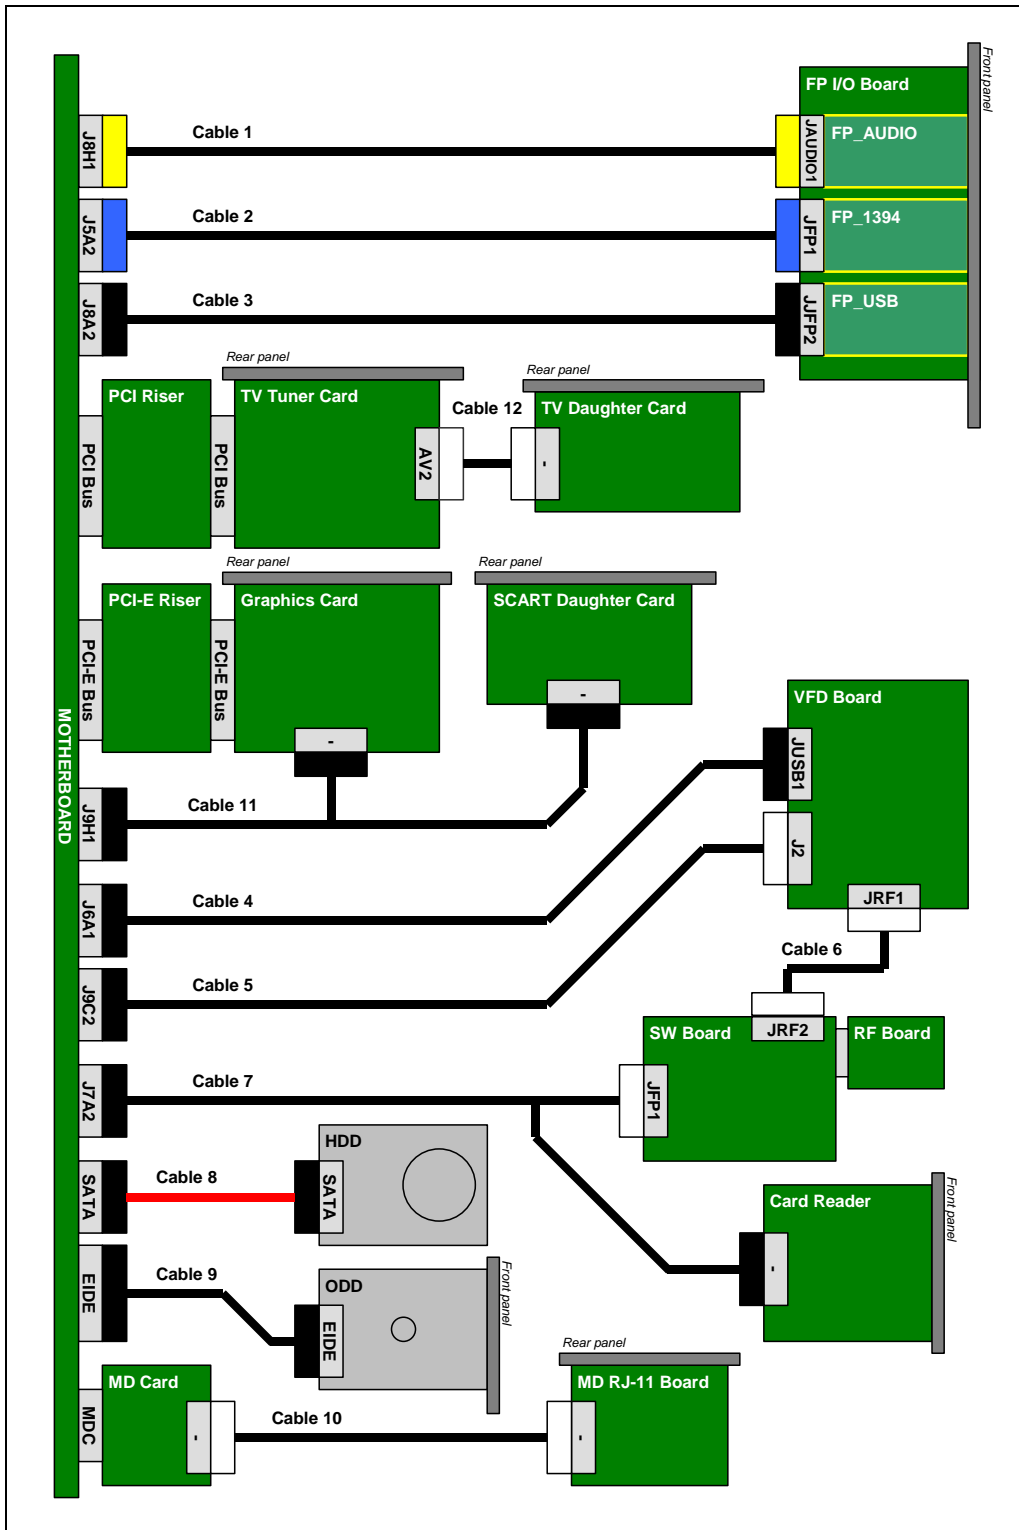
Front panel
FP I/O Board
J8H1
Cable 1
JAUDIO1
FP_AUDIO
J5A2
Cable 2
JFP1
FP_1394
J8A2
Cable 3
JJFP2
FP_USB
Rear panel
Rear panel
PCI Riser
TV Tuner Card
Cable 12
TV Daughter Card
PCI Bus
PCI Bus
AV2
-
Rear panel
Rear panel
PCI-E Riser
Graphics Card
SCART Daughter Card
PCI-E Bus
PCI-E Bus
-
-
VFD Board
MOTHERBOARD
JUSB1
J9H1
Cable 11
J2
JRF1
J6A1
Cable 4
Cable 6
J9C2
Cable 5
SW Board
JRF2
RF Board
J7A2
Cable 7
JFP1
HDD
SATA
Cable 8
SATA
Card Reader
Front panel
EIDE
Cable 9
ODD
Front panel
EIDE
-
Rear panel
MD Card
MD RJ-11 Board
MDC
-
Cable 10
-